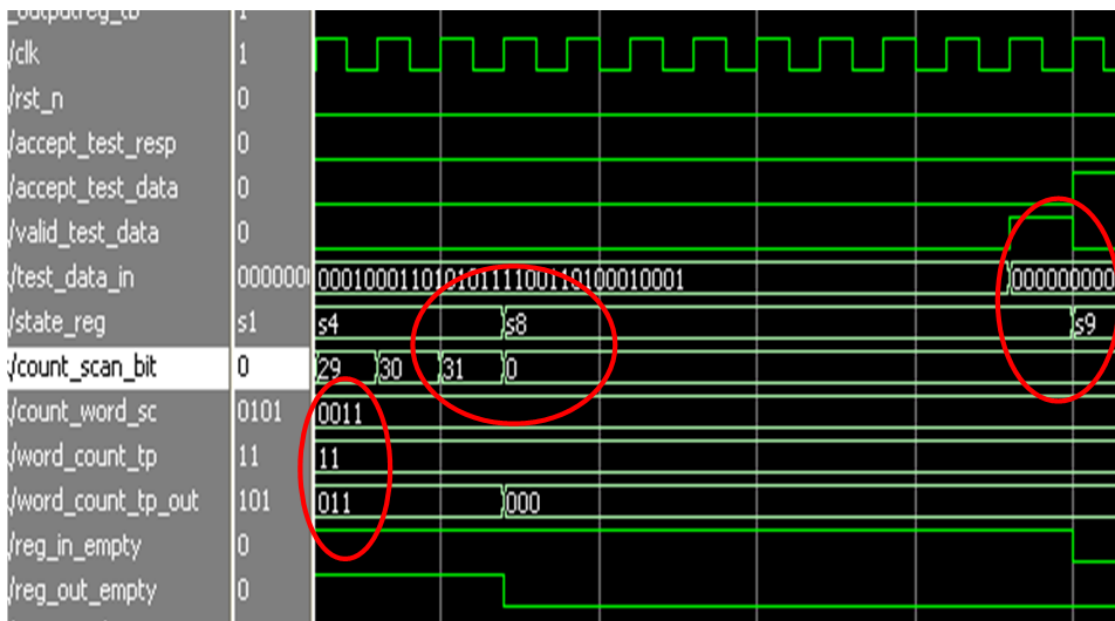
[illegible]
/clk 1
/rst_n 0
/accept_test_resp 0
/accept_test_data 0
/valid_test_data 0
/test_data_in 000000 00010001101010111100110100010001 000000000
/state_reg s1 s4 s8 s9
/count_scan_bit 0 29 30 31 0
/count_word_sc 0101 0011
/word_count_tp 11 11
/word_count_tp_out 101 011 000
/reg_in_empty 0
/reg_out_empty 0